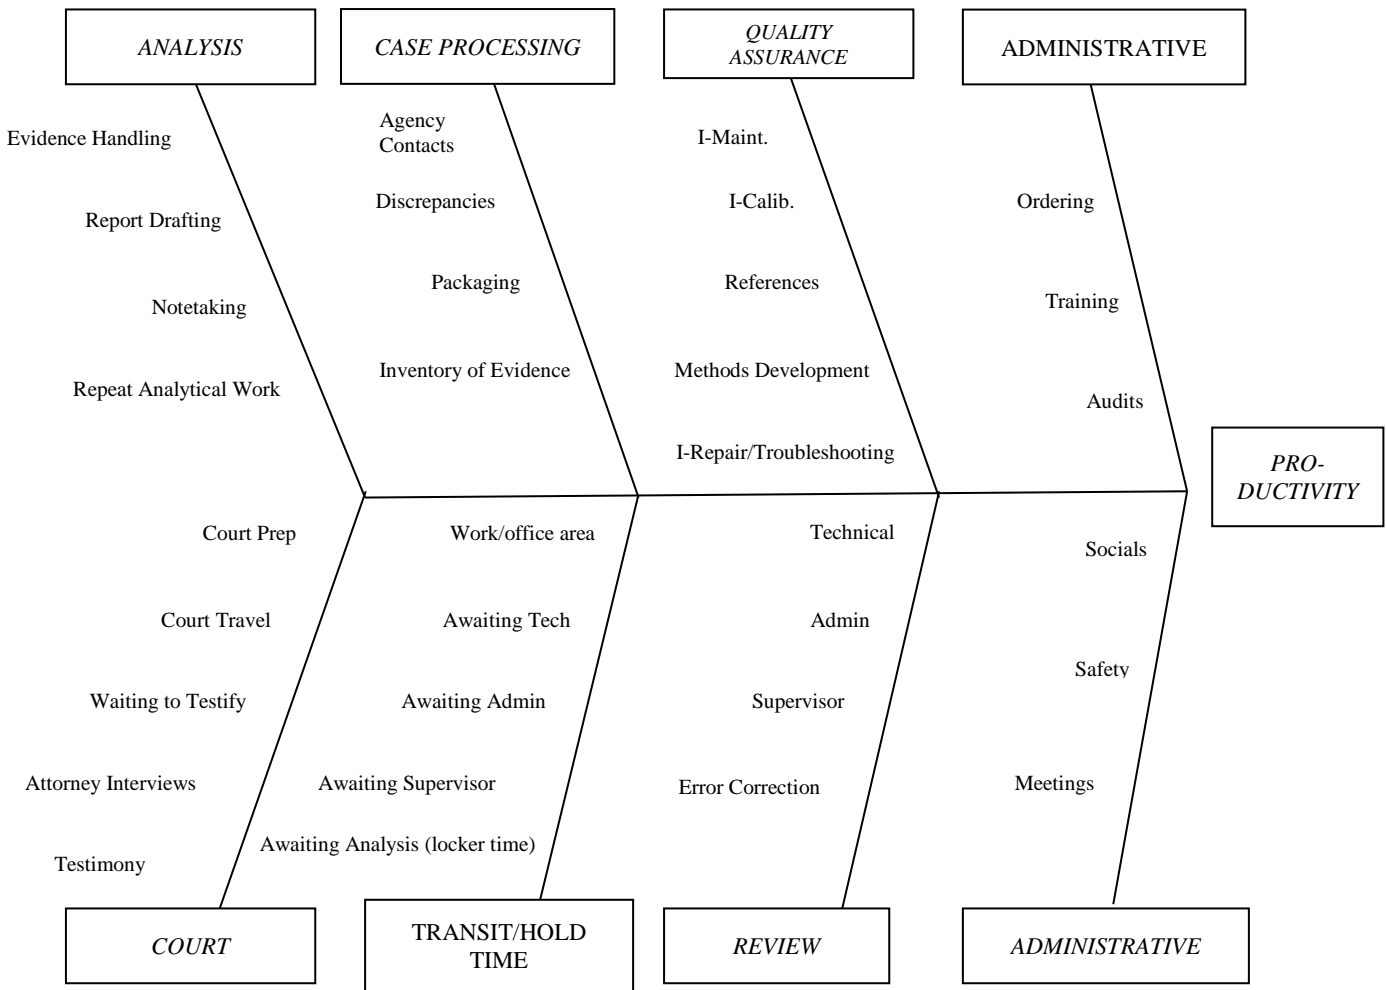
ANALYSIS

Evidence Handling

Report Drafting

Notetaking

Repeat Analytical Work

CASE PROCESSING

Agency Contacts

Discrepancies

Packaging

Inventory of Evidence

QUALITY ASSURANCE

I-Maint.

I-Calib.

References

Methods Development

I-Repair/Troubleshooting

ADMINISTRATIVE

Ordering

Training

Audits

PRO-DUCTIVITY

Court Prep

Court Travel

Waiting to Testify

Attorney Interviews

Testimony

COURT

Work/office area

Awaiting Tech

Awaiting Admin

Awaiting Supervisor

Awaiting Analysis (locker time)

TRANSIT/HOLD TIME

Technical

Admin

Supervisor

Error Correction

REVIEW

Socials

Safety

Meetings

ADMINISTRATIVE